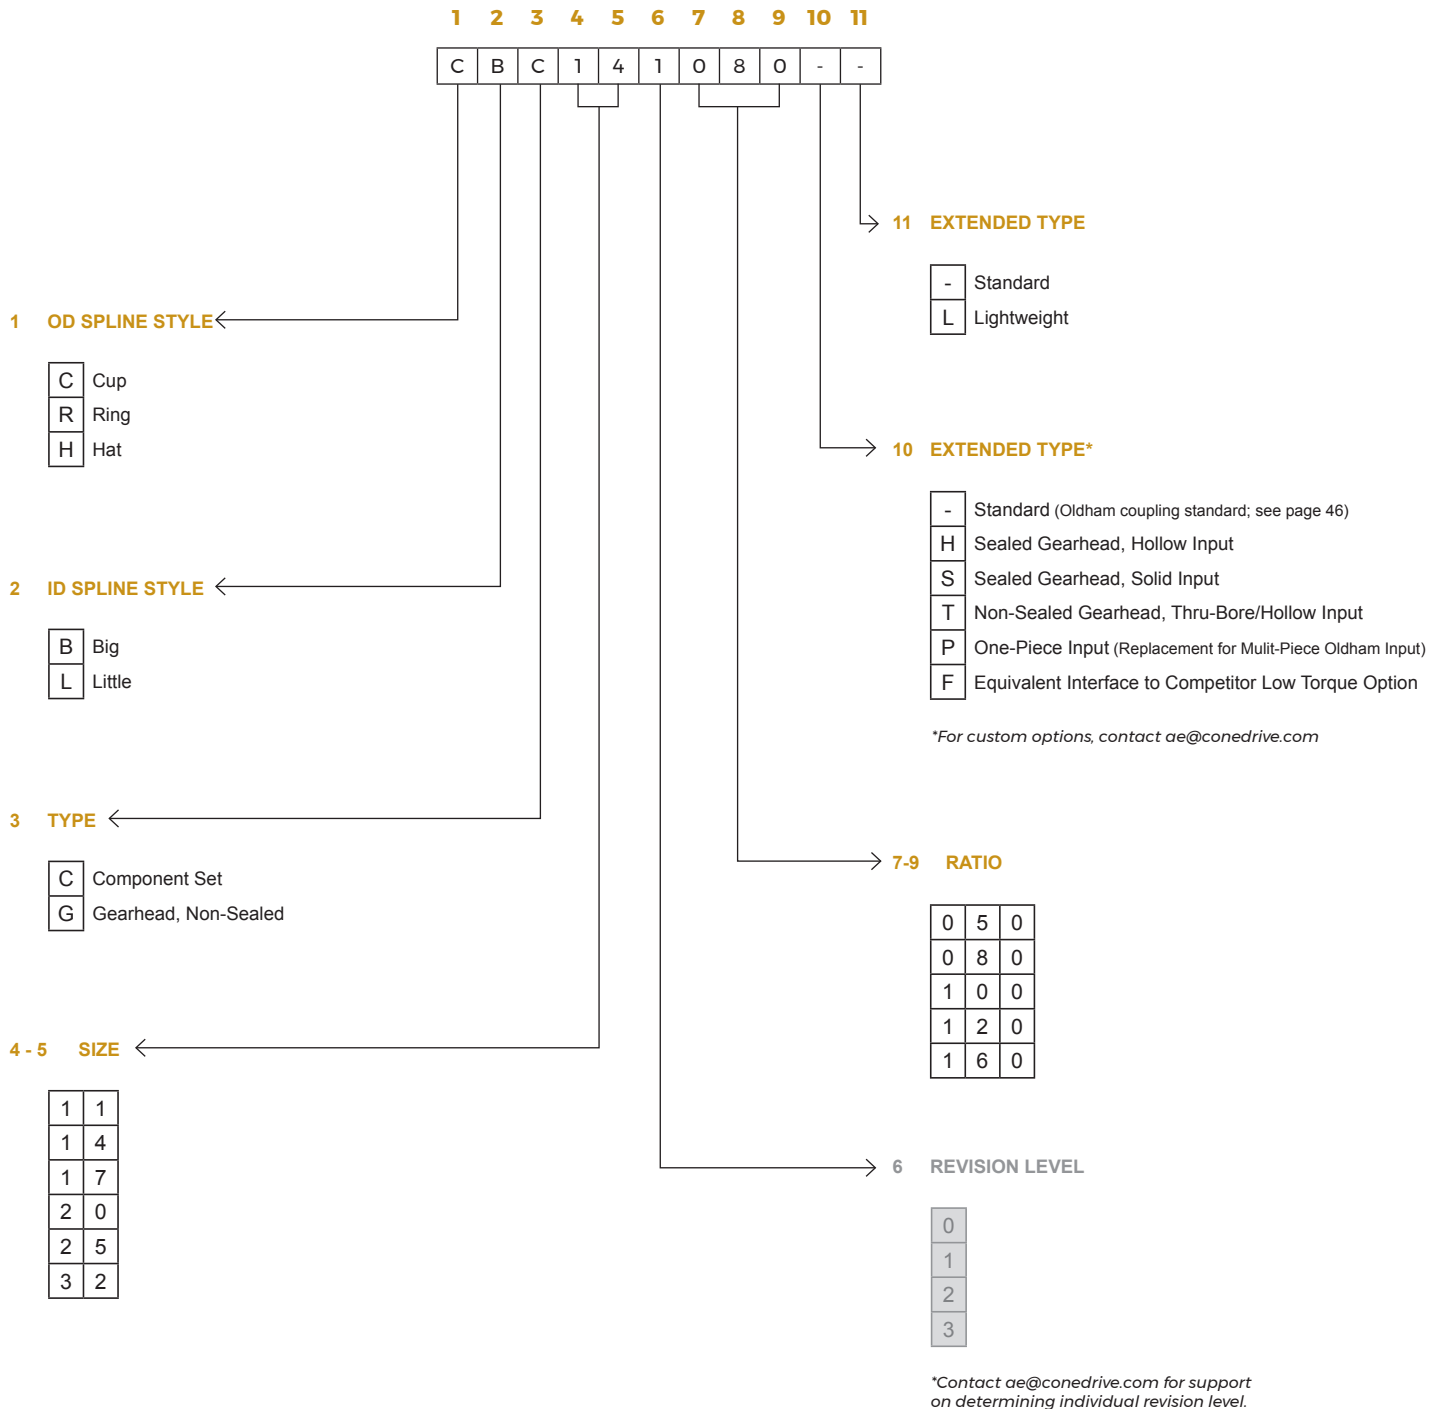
1 2 3 4 5 6 7 8 9 10 11

| C | B | C | 1 | 4 | 1 | 0 | 8 | 0 | - | - |
|---|---|---|---|---|---|---|---|---|---|---|

11 EXTENDED TYPE

| - | Standard |
|---|---|
| L | Lightweight |

1 OD SPLINE STYLE

| C | Cup |
|---|---|
| R | Ring |
| H | Hat |

10 EXTENDED TYPE*

| - | Standard (Oldham coupling standard; see page 46) |
|---|---|
| H | Sealed Gearhead, Hollow Input |
| S | Sealed Gearhead, Solid Input |
| T | Non-Sealed Gearhead, Thru-Bore/Hollow Input |
| P | One-Piece Input (Replacement for Mulit-Piece Oldham Input) |
| F | Equivalent Interface to Competitor Low Torque Option |

*For custom options, contact ae@conedrive.com

2 ID SPLINE STYLE

| B | Big |
|---|---|
| L | Little |

3 TYPE

| C | Component Set |
|---|---|
| G | Gearhead, Non-Sealed |

7-9 RATIO

| 0 | 5 | 0 |
|---|---|---|
| 0 | 8 | 0 |
| 1 | 0 | 0 |
| 1 | 2 | 0 |
| 1 | 6 | 0 |

4 - 5 SIZE

| 1 | 1 |
|---|---|
| 1 | 4 |
| 1 | 7 |
| 2 | 0 |
| 2 | 5 |
| 3 | 2 |

6 REVISION LEVEL

| 0 |
|---|
| 1 |
| 2 |
| 3 |

*Contact ae@conedrive.com for support on determining individual revision level.